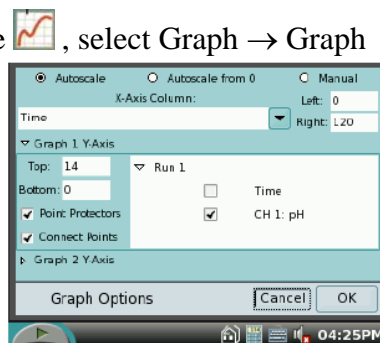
e , select Graph → Graph

Autoscale
Autoscale from 0
Manual
X-Axis Column:
Left: 0
Time
Right: 120
Graph 1 Y-Axis
Top: 14
Run 1
Bottom: 0
Time
Point Protectors
CH 1: pH
Connect Points
Graph 2 Y-Axis
Graph Options
Cancel
OK
04:25PM